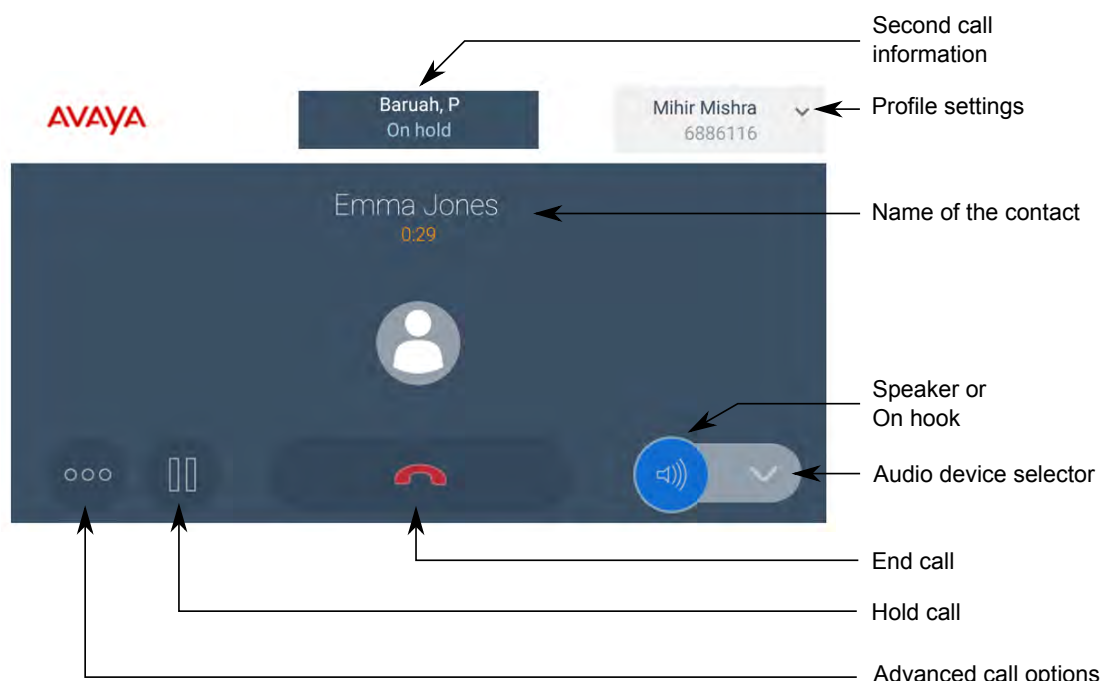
Second call information

AVAYA

Baruah, P
On hold

Mihir Mishra
6886116

Profile settings

Emma Jones
0:29

Name of the contact

Speaker or On hook

Audio device selector

End call

Hold call

Advanced call options